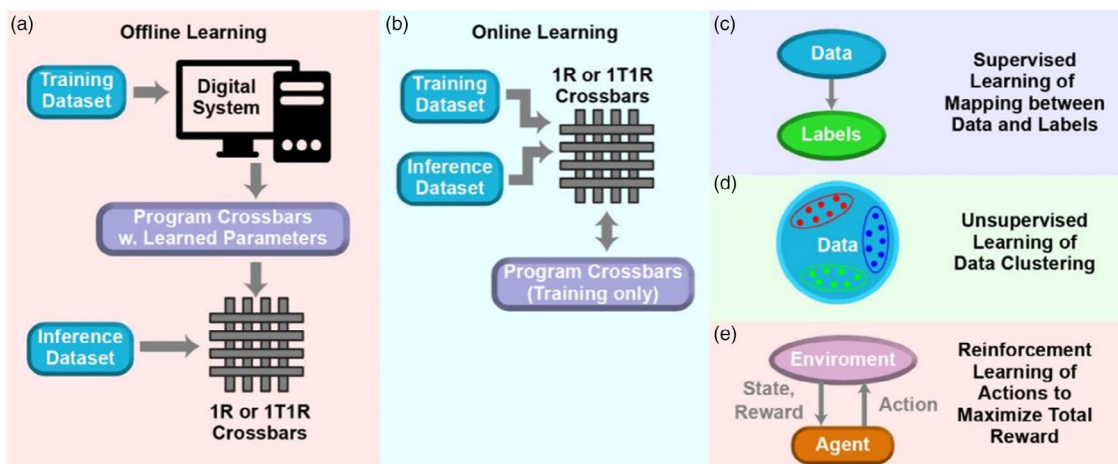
(a)
Offline Learning

Training Dataset

Digital System

Program Crossbars w. Learned Parameters

Inference Dataset

1R or 1T1R Crossbars

(b)
Online Learning

Training Dataset

1R or 1T1R Crossbars

Inference Dataset

Program Crossbars (Training only)

(c)
Data

Labels

Supervised Learning of Mapping between Data and Labels

(d)
Data

Unsupervised Learning of Data Clustering

(e)
Enviroment

State, Reward

Action

Agent

Reinforcement Learning of Actions to Maximize Total Reward